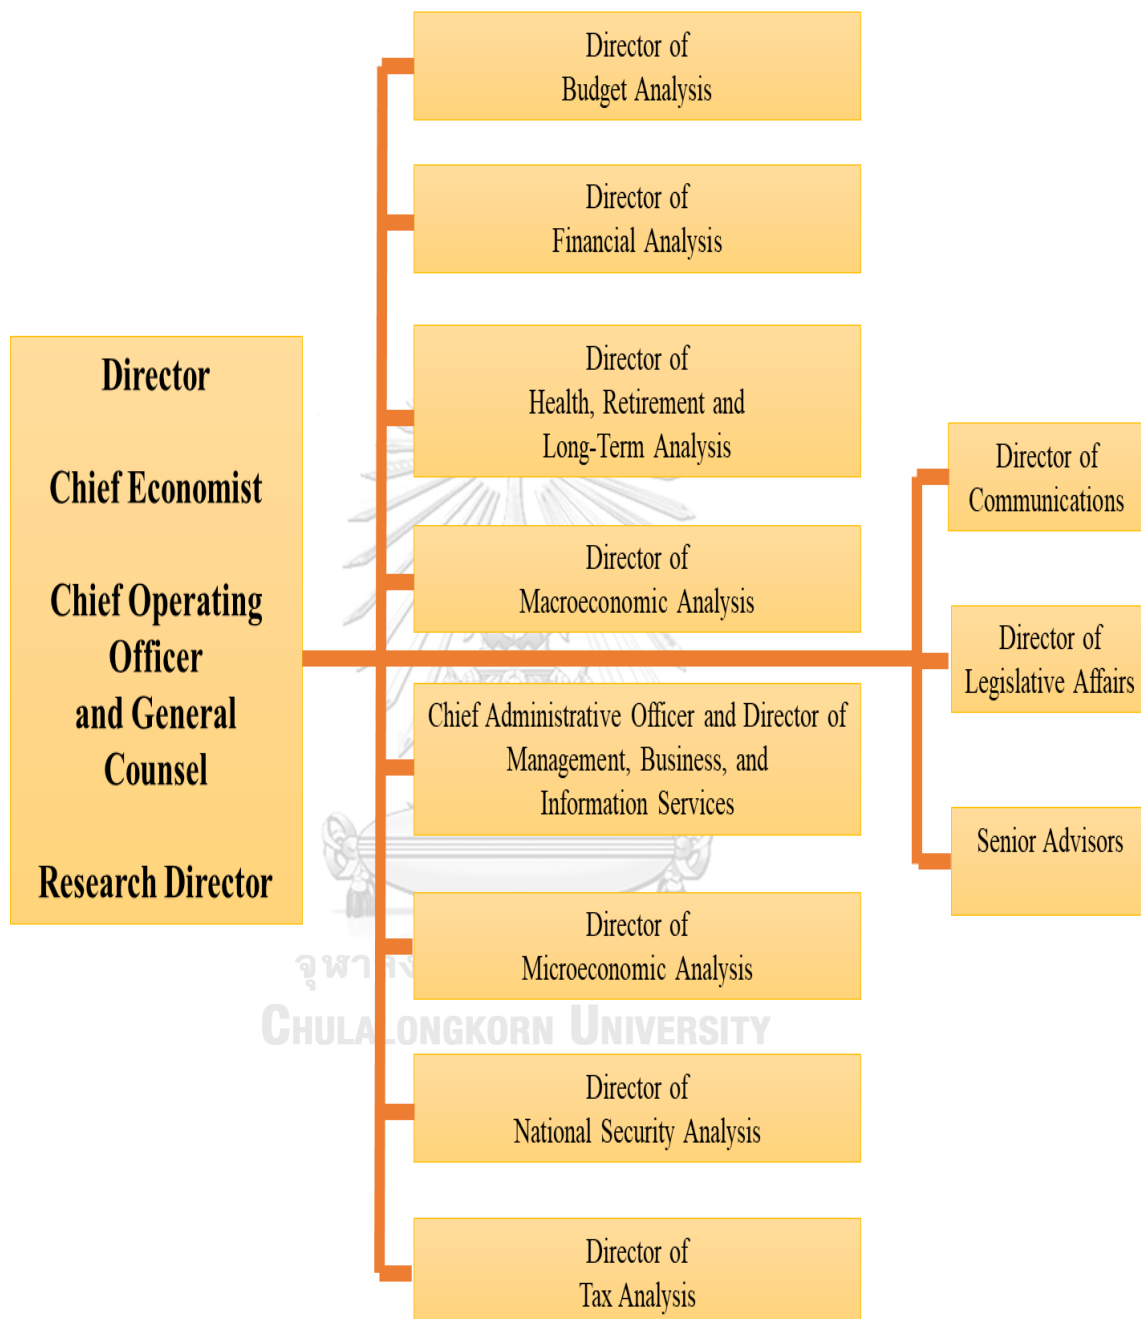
Director

Chief Economist

Chief Operating Officer and General Counsel

Research Director

Director of Budget Analysis

Director of Financial Analysis

Director of Health, Retirement and Long-Term Analysis

Director of Macroeconomic Analysis

Chief Administrative Officer and Director of Management, Business, and Information Services

Director of Microeconomic Analysis

Director of National Security Analysis

Director of Tax Analysis

Director of Communications

Director of Legislative Affairs

Senior Advisors

จุฬาลงกรณ์
CHULALONGKORN UNIVERSITY